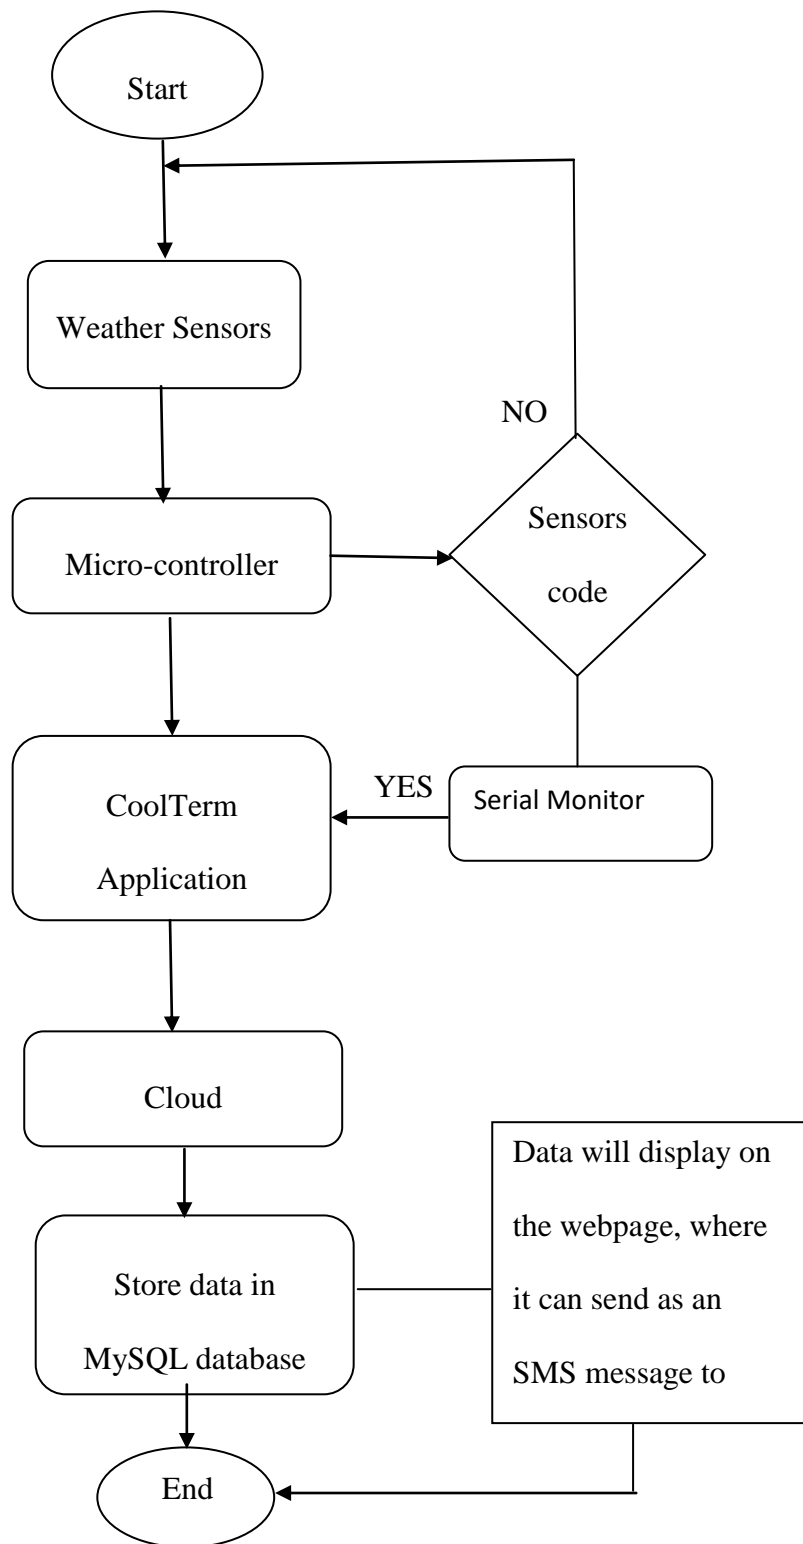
Start

Weather Sensors

NO

Sensors code

Micro-controller

CoolTerm Application

YES

Serial Monitor

Cloud

Data will display on the webpage, where it can send as an SMS message to

Store data in MySQL database

End